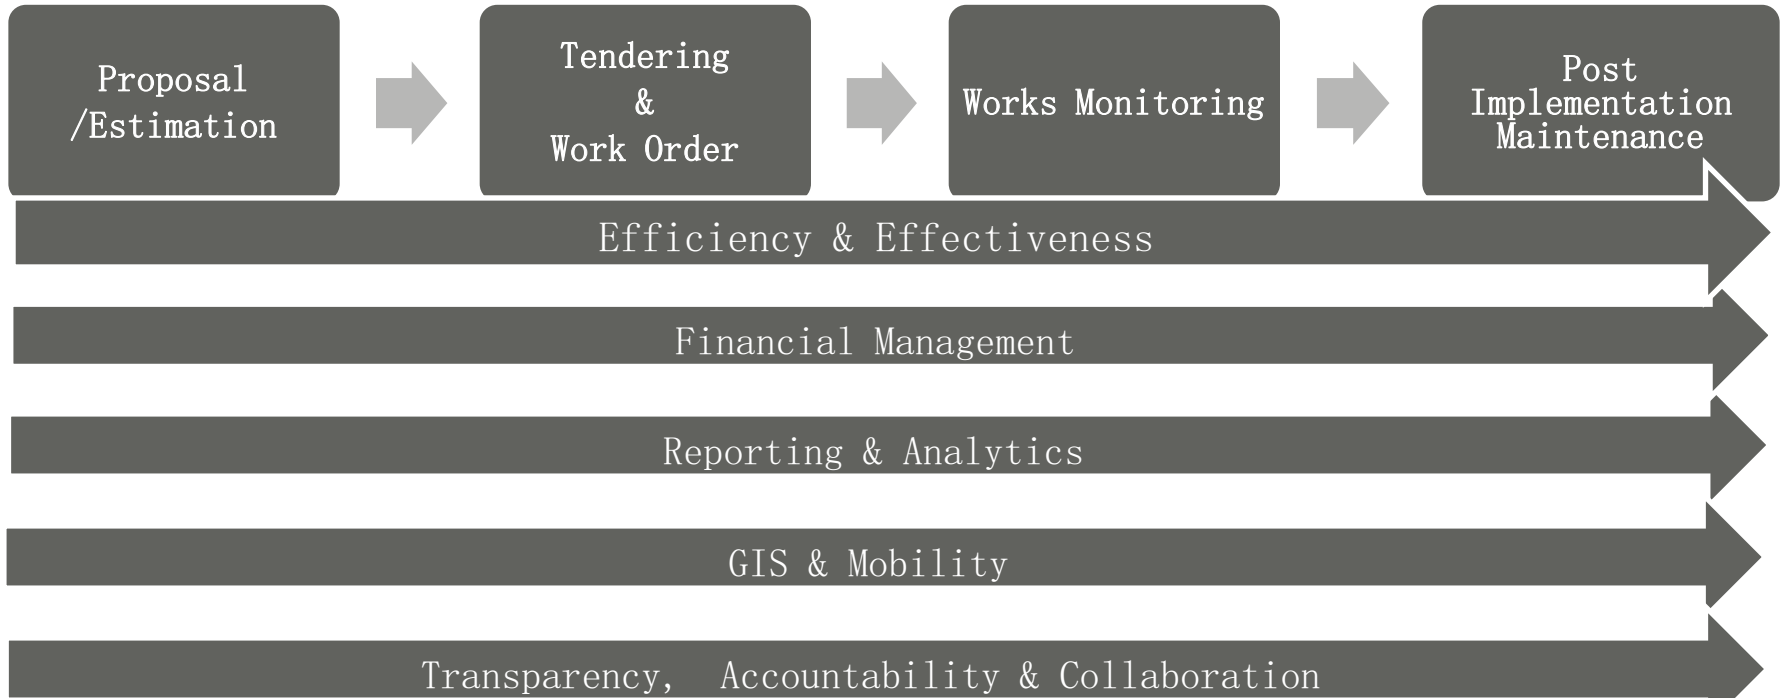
Proposal /Estimation

Tendering & Work Order

Works Monitoring

Post Implementation Maintenance

Efficiency & Effectiveness

Financial Management

Reporting & Analytics

GIS & Mobility

Transparency, Accountability & Collaboration